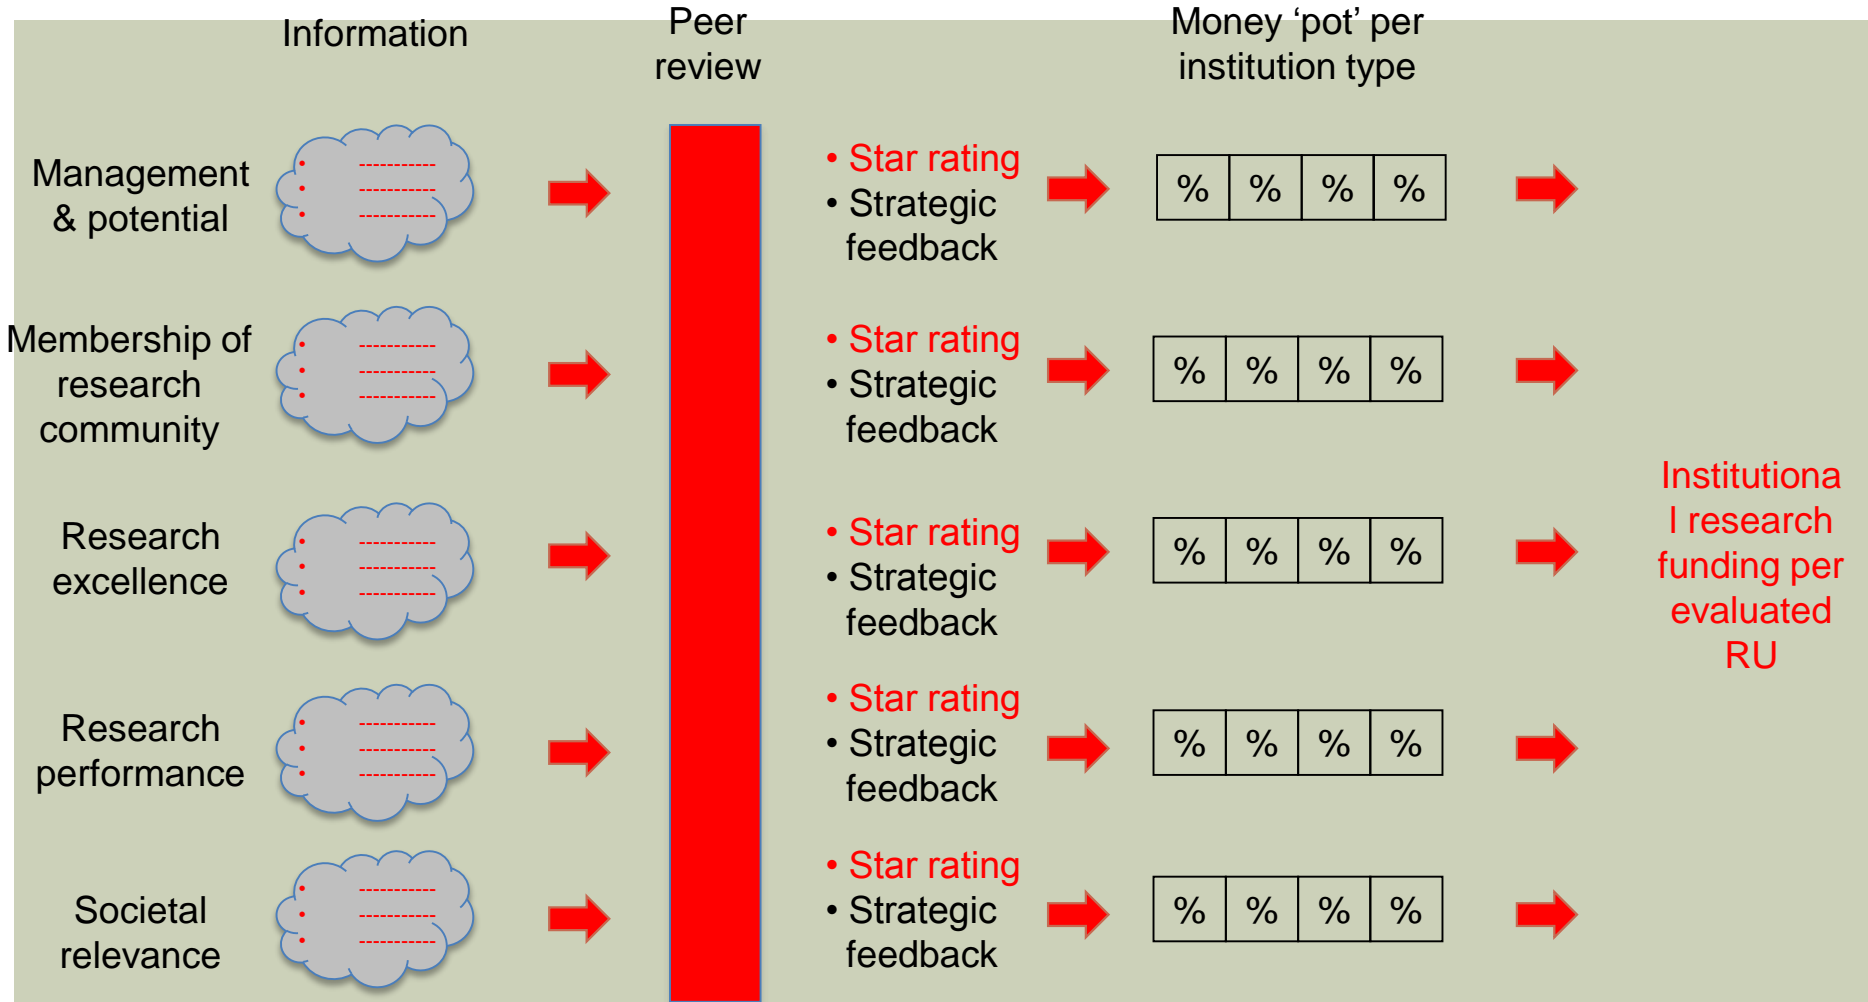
Information

Peer review

Money ‘pot’ per institution type

Management & potential

• Star rating
• Strategic feedback

| % | % | % | % |
|---|---|---|---|

Membership of research community

• Star rating
• Strategic feedback

| % | % | % | % |
|---|---|---|---|

Research excellence

• Star rating
• Strategic feedback

| % | % | % | % |
|---|---|---|---|

Institutional research funding per evaluated RU

Research performance

• Star rating
• Strategic feedback

| % | % | % | % |
|---|---|---|---|

Societal relevance

• Star rating
• Strategic feedback

| % | % | % | % |
|---|---|---|---|